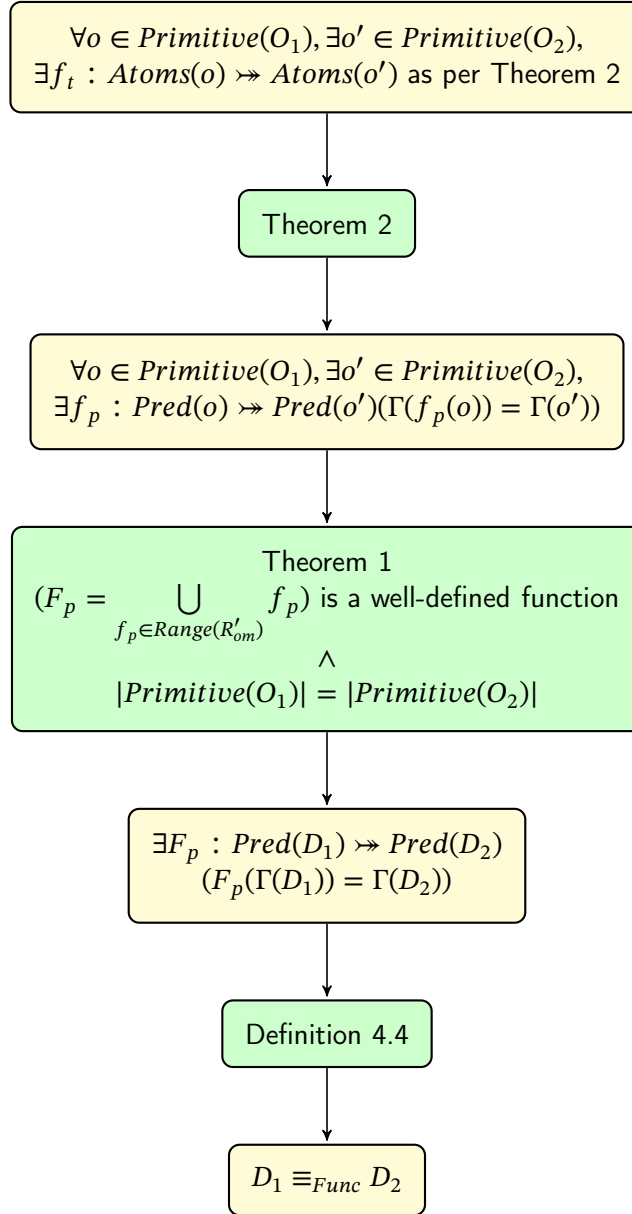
$\forall o \in Primitive(O_1), \exists o' \in Primitive(O_2),$
$\exists f_t : Atoms(o) \twoheadrightarrow Atoms(o')$ as per Theorem 2

Theorem 2

$\forall o \in Primitive(O_1), \exists o' \in Primitive(O_2),$
$\exists f_p : Pred(o) \twoheadrightarrow Pred(o')(\Gamma(f_p(o)) = \Gamma(o'))$

Theorem 1
$(F_p = \bigcup_{f_p \in Range(R'_{om})} f_p)$ is a well-defined function
$\wedge$
$|Primitive(O_1)| = |Primitive(O_2)|$

$\exists F_p : Pred(D_1) \twoheadrightarrow Pred(D_2)$
$(F_p(\Gamma(D_1)) = \Gamma(D_2))$

Definition 4.4

$D_1 \equiv_{Func} D_2$